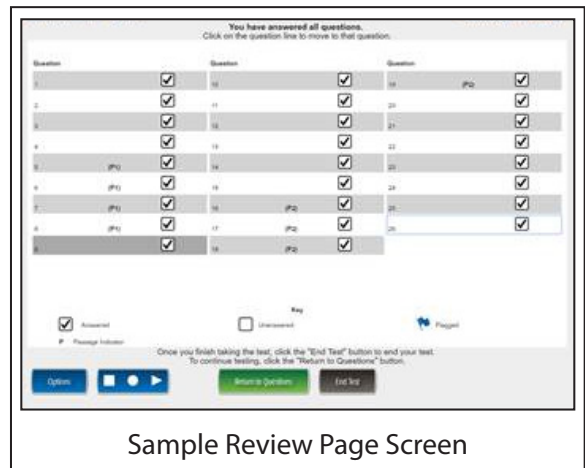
You have answered all questions.
Click on the question line to move to that question.

| Question | | Question | | Question | |
|---|---|---|---|---|---|
| 1 | ☑ | 10 | ☑ | 19 (P2) | ☑ |
| 2 | ☑ | 11 | ☑ | 20 | ☑ |
| 3 | ☑ | 12 | ☑ | 21 | ☑ |
| 4 | ☑ | 13 | ☑ | 22 | ☑ |
| 5 (P1) | ☑ | 14 | ☑ | 23 | ☑ |
| 6 (P1) | ☑ | 15 | ☑ | 24 | ☑ |
| 7 (P1) | ☑ | 16 (P2) | ☑ | 25 | ☑ |
| 8 (P1) | ☑ | 17 (P2) | ☑ | 26 | ☑ |
| 9 | ☑ | 18 (P2) | ☑ | | |

Key
Answered
Unanswered
Flagged
P Passage Indicator

Once you finish taking the test, click the "End Test" button to end your test.
To continue testing, click the "Return to Questions" button.

Options
Return to Questions
End Test

Sample Review Page Screen